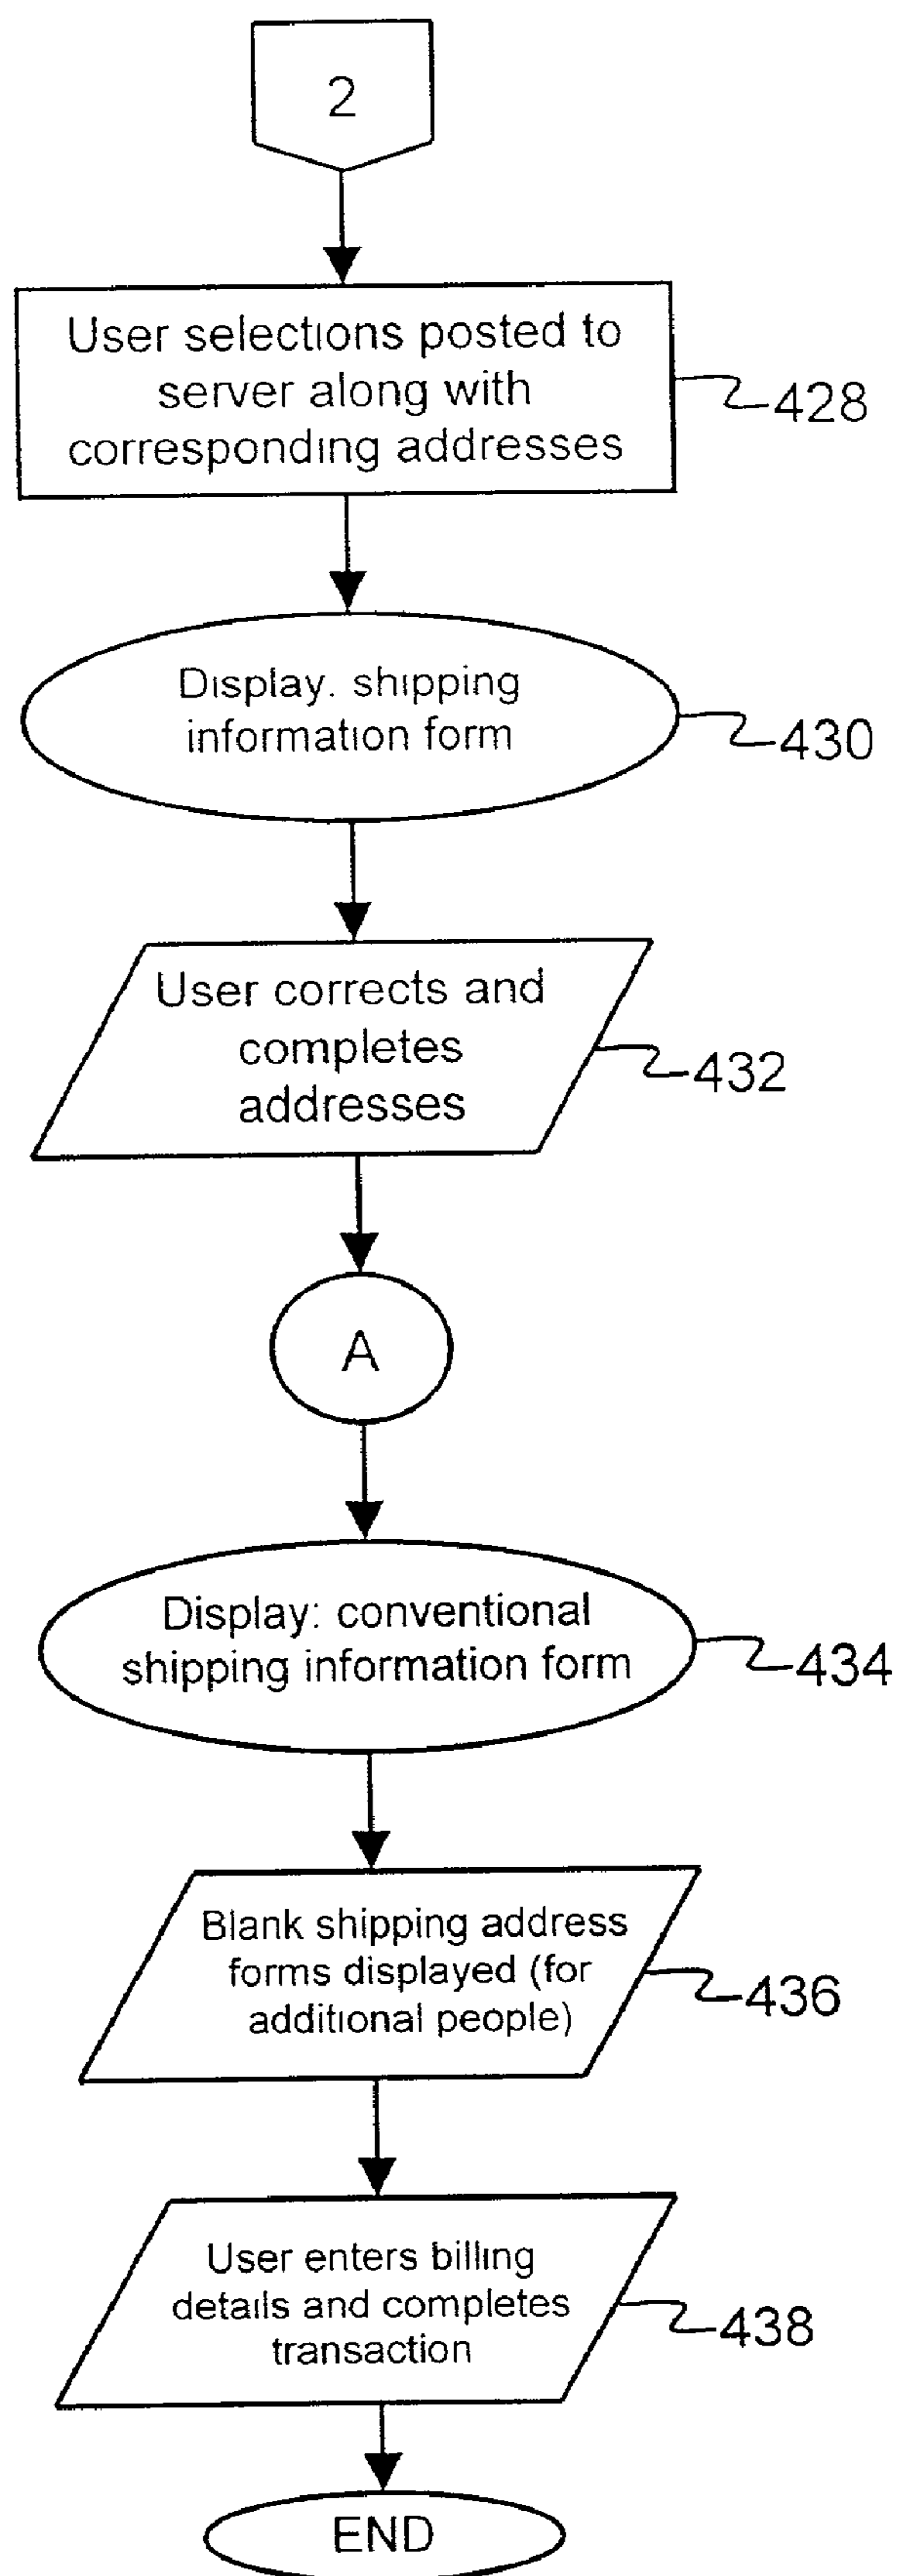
2

User selections posted to server along with corresponding addresses

428

Display. shipping information form

430

User corrects and completes addresses

432

A

Display: conventional shipping information form

434

Blank shipping address forms displayed (for additional people)

436

User enters billing details and completes transaction

438

END